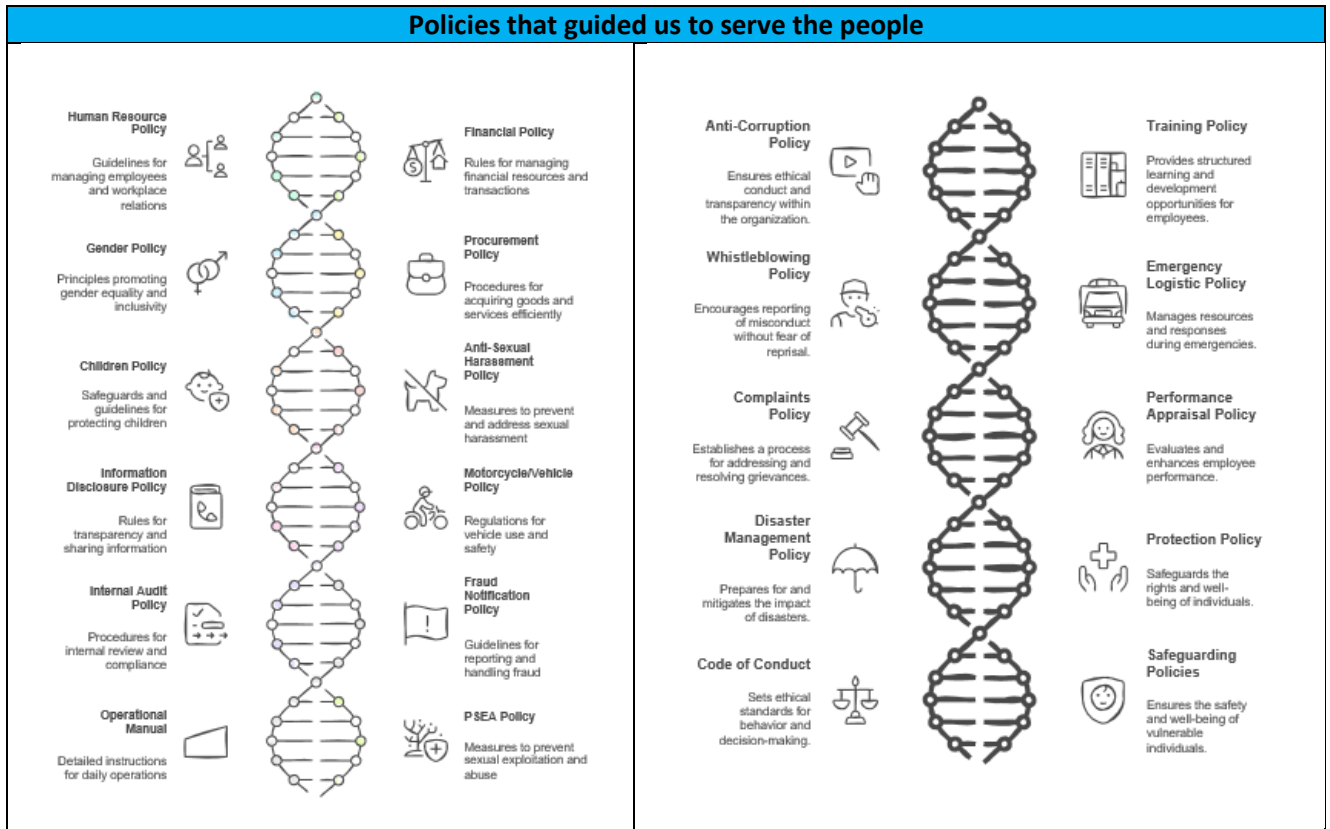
Policies that guided us to serve the people

Human Resource Policy

Guidelines for managing employees and workplace relations

Gender Policy

Principles promoting gender equality and inclusivity

Children Policy

Safeguards and guidelines for protecting children

Information Disclosure Policy

Rules for transparency and sharing information

Internal Audit Policy

Procedures for internal review and compliance

Operational Manual

Detailed instructions for daily operations

Financial Policy

Rules for managing financial resources and transactions

Procurement Policy

Procedures for acquiring goods and services efficiently

Anti-Sexual Harassment Policy

Measures to prevent and address sexual harassment

Motorcycle/Vehicle Policy

Regulations for vehicle use and safety

Fraud Notification Policy

Guidelines for reporting and handling fraud

PSEA Policy

Measures to prevent sexual exploitation and abuse

Anti-Corruption Policy

Ensures ethical conduct and transparency within the organization.

Whistleblowing Policy

Encourages reporting of misconduct without fear of reprisal.

Complaints Policy

Establishes a process for addressing and resolving grievances.

Disaster Management Policy

Prepares for and mitigates the impact of disasters.

Code of Conduct

Sets ethical standards for behavior and decision-making.

Training Policy

Provides structured learning and development opportunities for employees.

Emergency Logistic Policy

Manages resources and responses during emergencies.

Performance Appraisal Policy

Evaluates and enhances employee performance.

Protection Policy

Safeguards the rights and well-being of individuals.

Safeguarding Policies

Ensures the safety and well-being of vulnerable individuals.